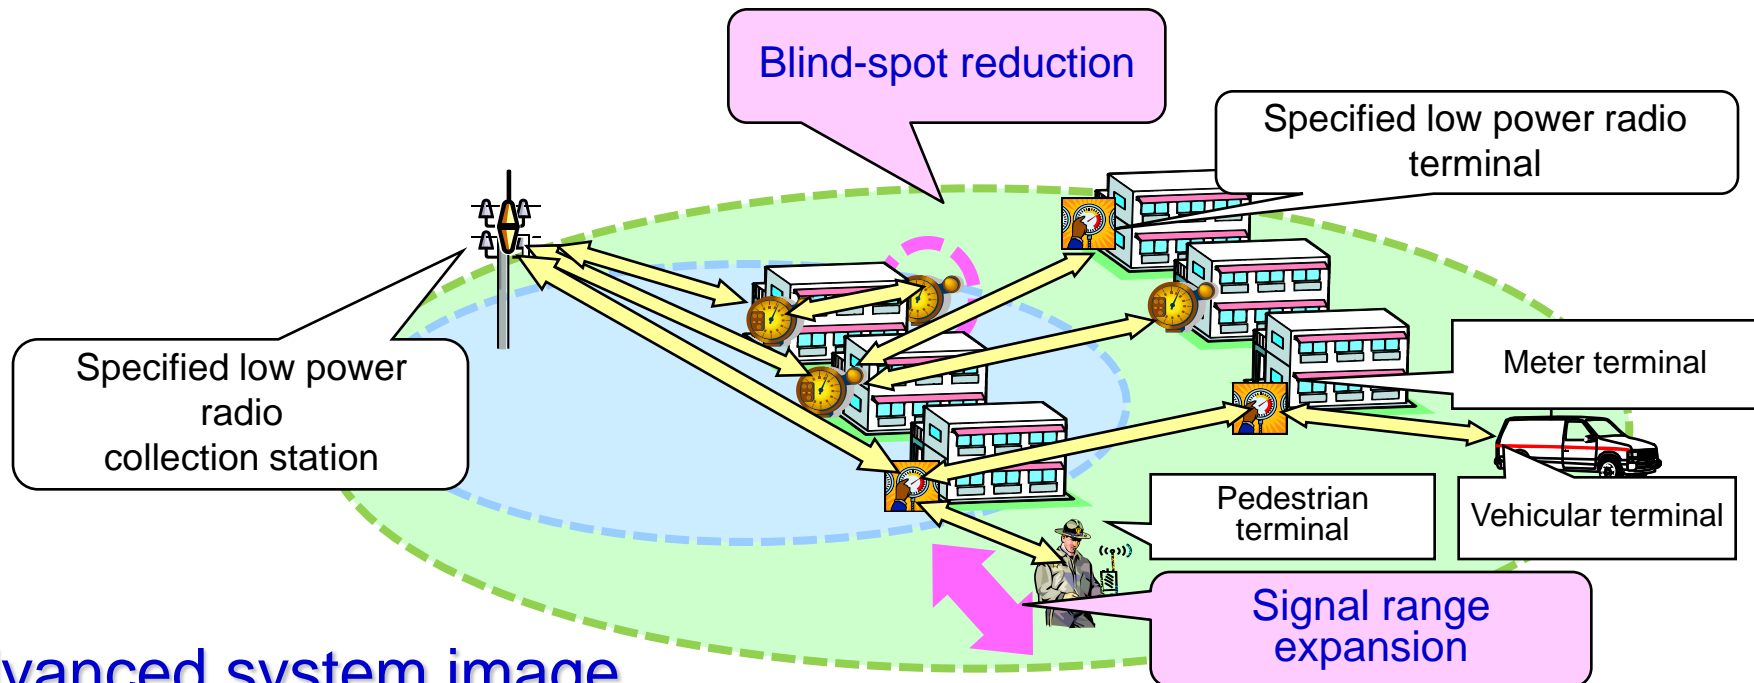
Blind-spot reduction

Specified low power radio terminal

Specified low power radio collection station

Meter terminal

Pedestrian terminal

Vehicular terminal

Signal range expansion

vanced system image